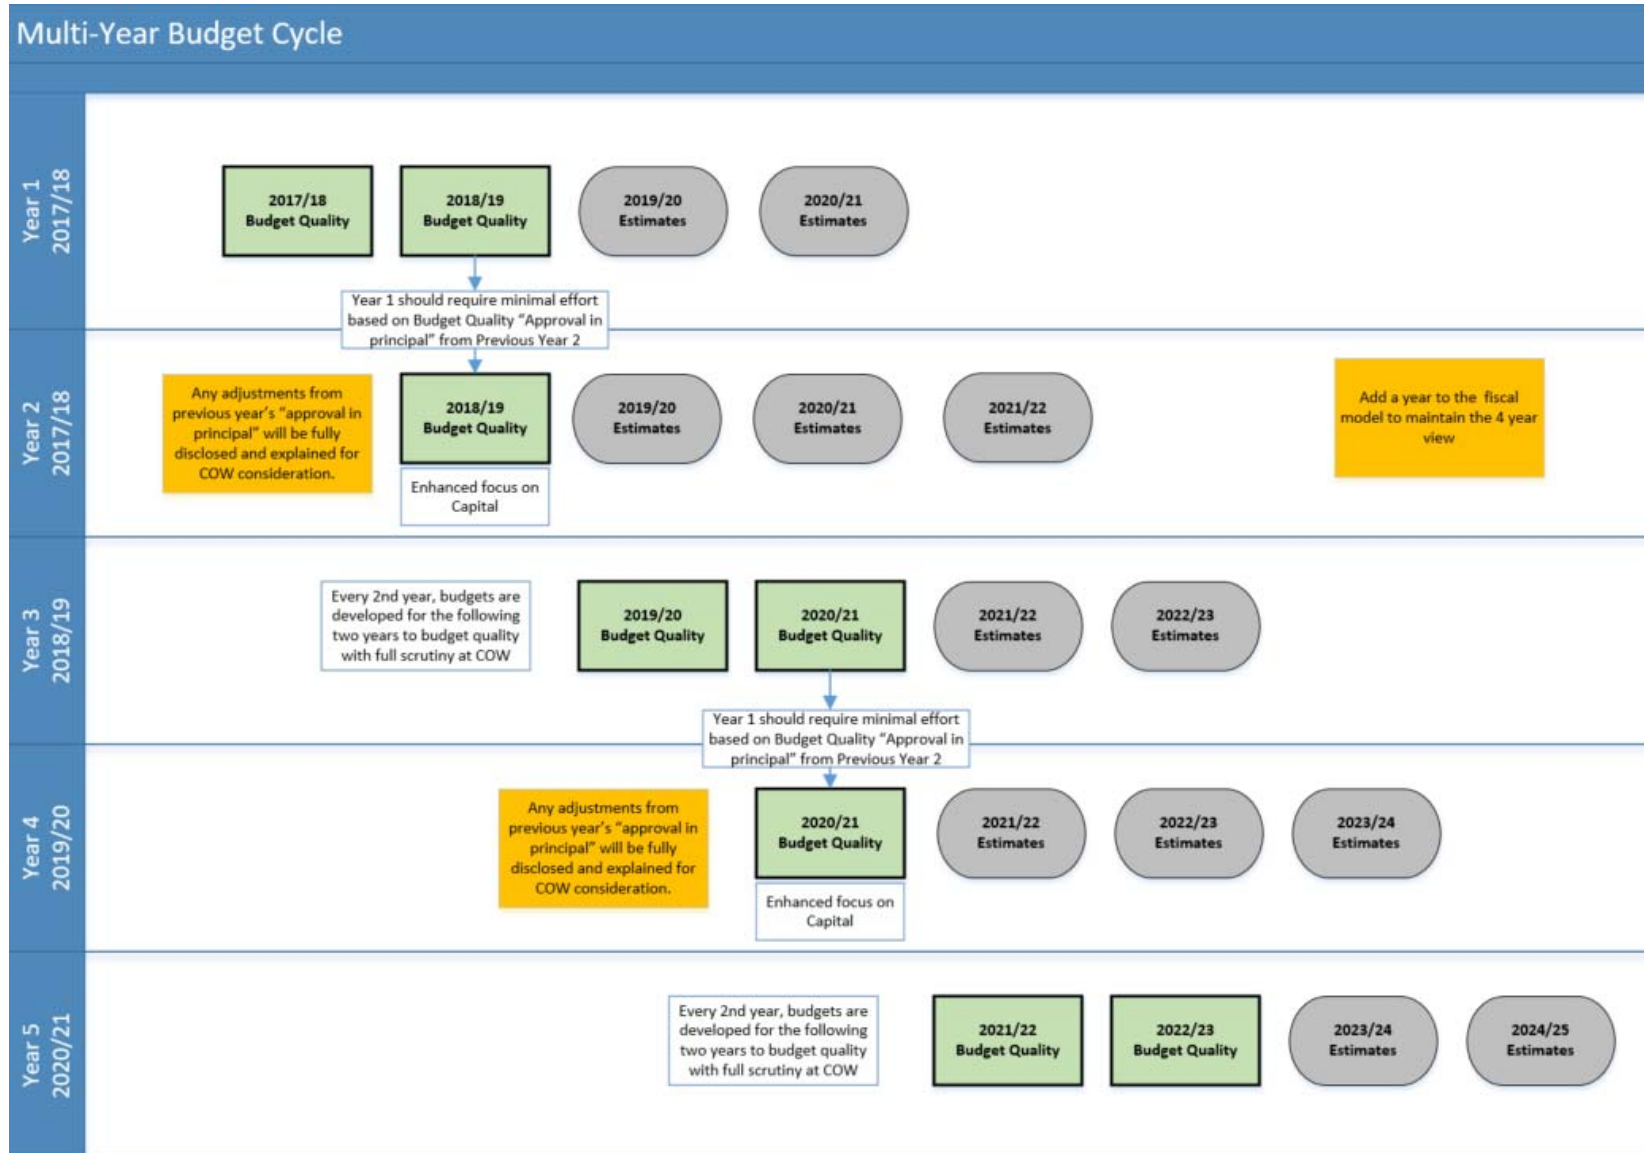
Multi-Year Budget Cycle

Year 1
2017/18

2017/18
Budget Quality

2018/19
Budget Quality

2019/20
Estimates

2020/21
Estimates

Year 1 should require minimal effort based on Budget Quality "Approval in principal" from Previous Year 2

Year 2
2017/18

Any adjustments from previous year's "approval in principal" will be fully disclosed and explained for COW consideration.

2018/19
Budget Quality

Enhanced focus on Capital

2019/20
Estimates

2020/21
Estimates

2021/22
Estimates

Add a year to the fiscal model to maintain the 4 year view

Year 3
2018/19

Every 2nd year, budgets are developed for the following two years to budget quality with full scrutiny at COW

2019/20
Budget Quality

2020/21
Budget Quality

2021/22
Estimates

2022/23
Estimates

Year 1 should require minimal effort based on Budget Quality "Approval in principal" from Previous Year 2

Year 4
2019/20

Any adjustments from previous year's "approval in principal" will be fully disclosed and explained for COW consideration.

2020/21
Budget Quality

Enhanced focus on Capital

2021/22
Estimates

2022/23
Estimates

2023/24
Estimates

Year 5
2020/21

Every 2nd year, budgets are developed for the following two years to budget quality with full scrutiny at COW

2021/22
Budget Quality

2022/23
Budget Quality

2023/24
Estimates

2024/25
Estimates